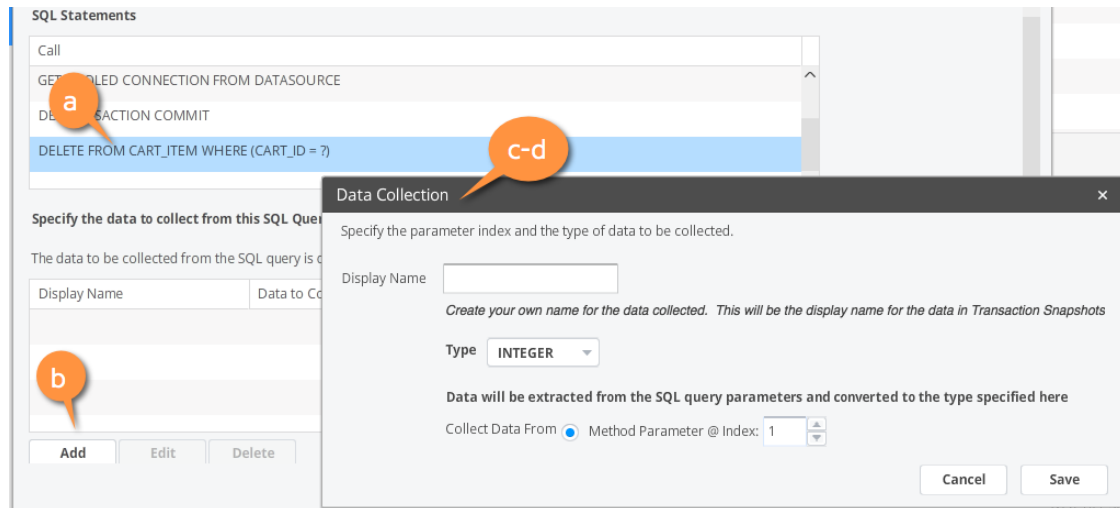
SQL Statements

Call

GET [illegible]OLED CONNECTION FROM DATASOURCE

DE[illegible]SACTION COMMIT

DELETE FROM CART_ITEM WHERE (CART_ID = ?)

a

c-d

Specify the data to collect from this SQL Quer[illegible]

The data to be collected from the SQL query is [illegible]

| Display Name | Data to Co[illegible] |
|---|---|

b

Add | Edit | Delete

Data Collection ×

Specify the parameter index and the type of data to be collected.

Display Name

Create your own name for the data collected. This will be the display name for the data in Transaction Snapshots

Type INTEGER

Data will be extracted from the SQL query parameters and converted to the type specified here

Collect Data From Method Parameter @ Index: 1

Cancel Save